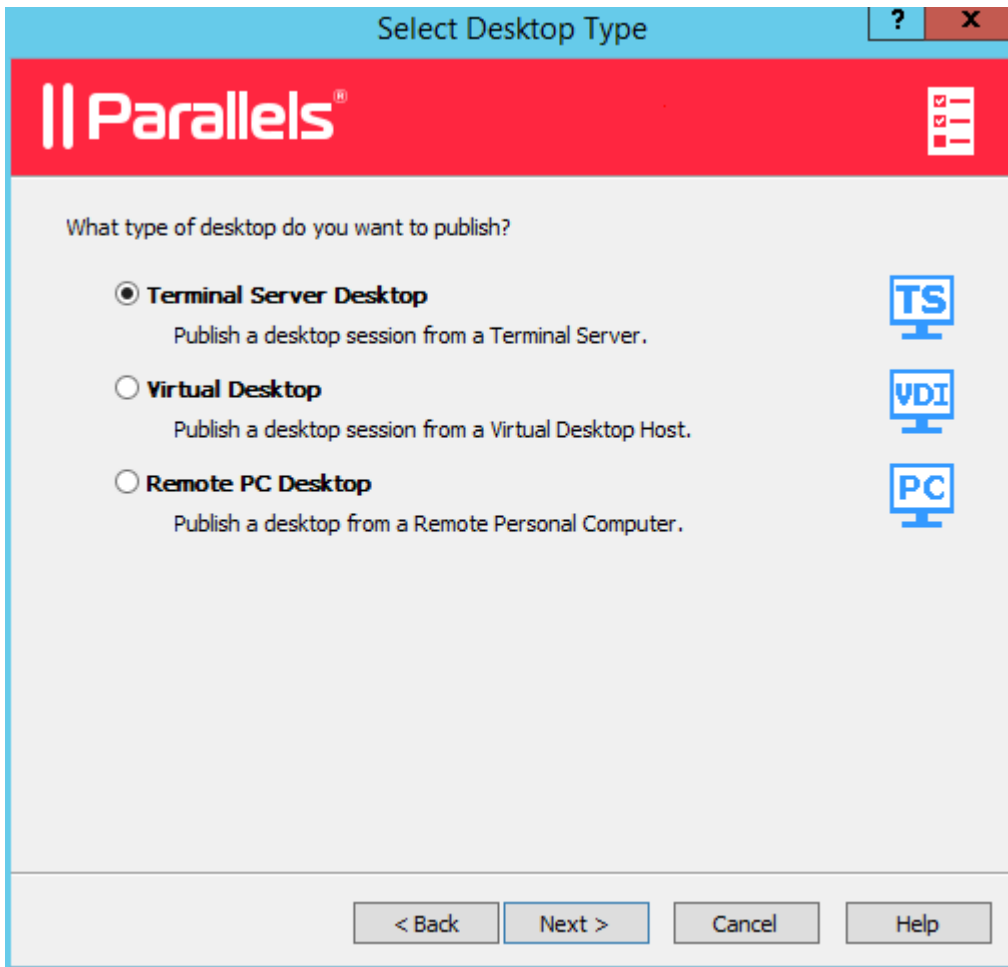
Select Desktop Type

? X

Parallels®

What type of desktop do you want to publish?

Terminal Server Desktop
Publish a desktop session from a Terminal Server.

TS

Virtual Desktop
Publish a desktop session from a Virtual Desktop Host.

VDI

Remote PC Desktop
Publish a desktop from a Remote Personal Computer.

PC

< Back   Next >   Cancel   Help